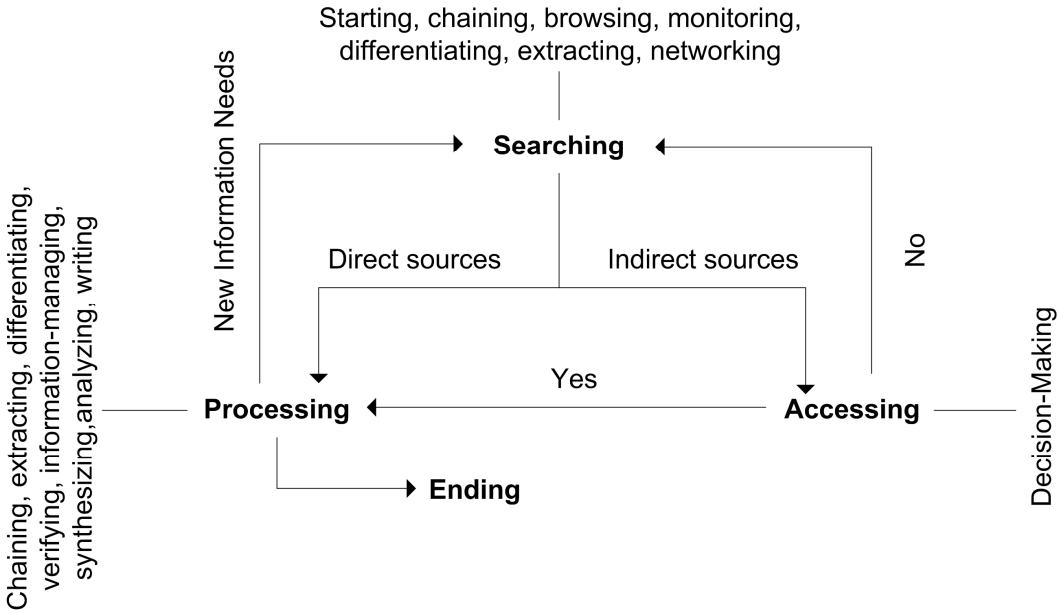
Starting, chaining, browsing, monitoring, differentiating, extracting, networking

New Information Needs

Searching

No

Direct sources

Indirect sources

Chaining, extracting, differentiating, verifying, information-managing, synthesizing,analyzing, writing

Yes

Processing

Accessing

Decision-Making

Ending